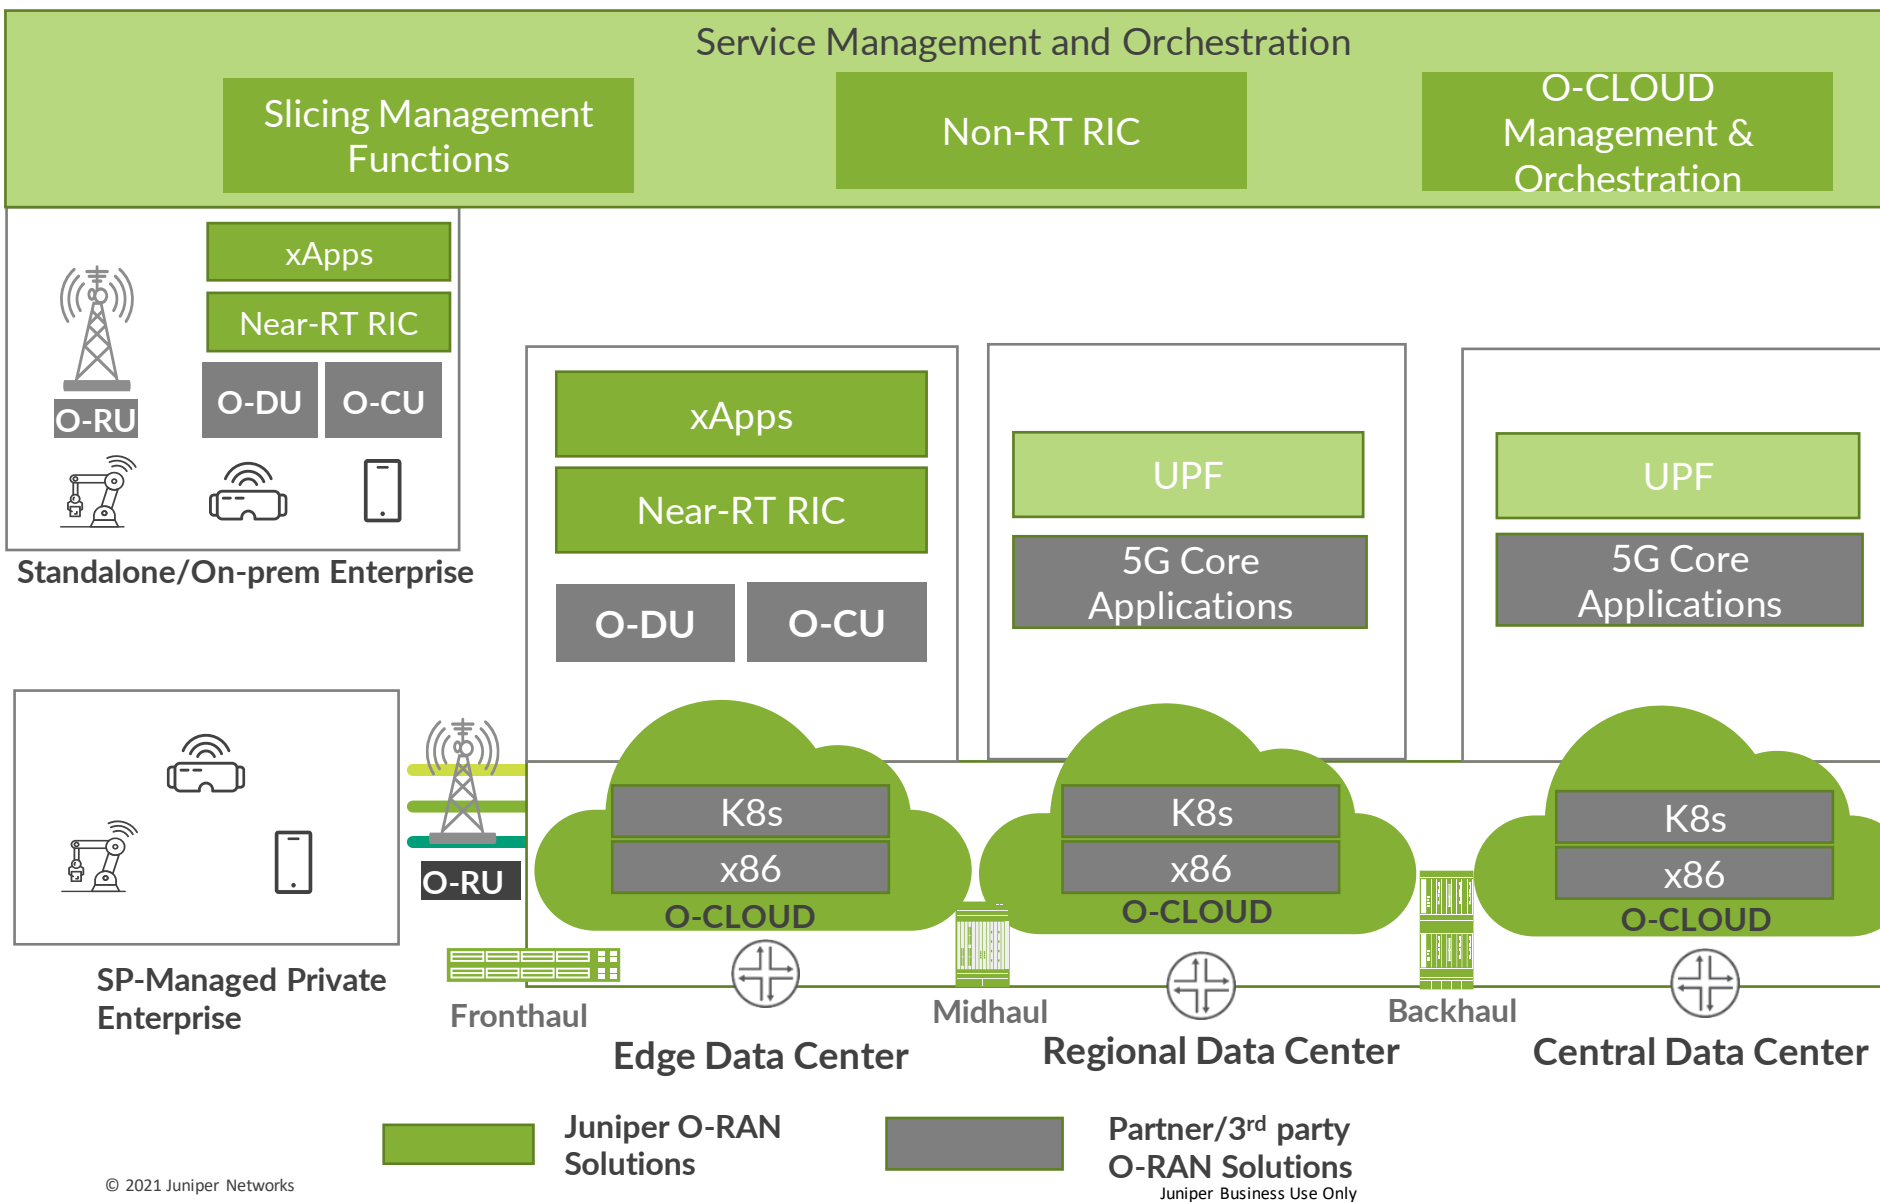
Service Management and Orchestration

Slicing Management Functions

Non-RT RIC

O-CLOUD Management & Orchestration

xApps

Near-RT RIC

O-RU

O-DU

O-CU

Standalone/On-prem Enterprise

xApps

Near-RT RIC

O-DU

O-CU

UPF

5G Core Applications

UPF

5G Core Applications

O-RU

K8s

x86

O-CLOUD

K8s

x86

O-CLOUD

K8s

x86

O-CLOUD

SP-Managed Private Enterprise

Fronthaul

Midhaul

Backhaul

Edge Data Center

Regional Data Center

Central Data Center

Juniper O-RAN Solutions

Partner/3$^{rd}$ party O-RAN Solutions

© 2021 Juniper Networks

Juniper Business Use Only